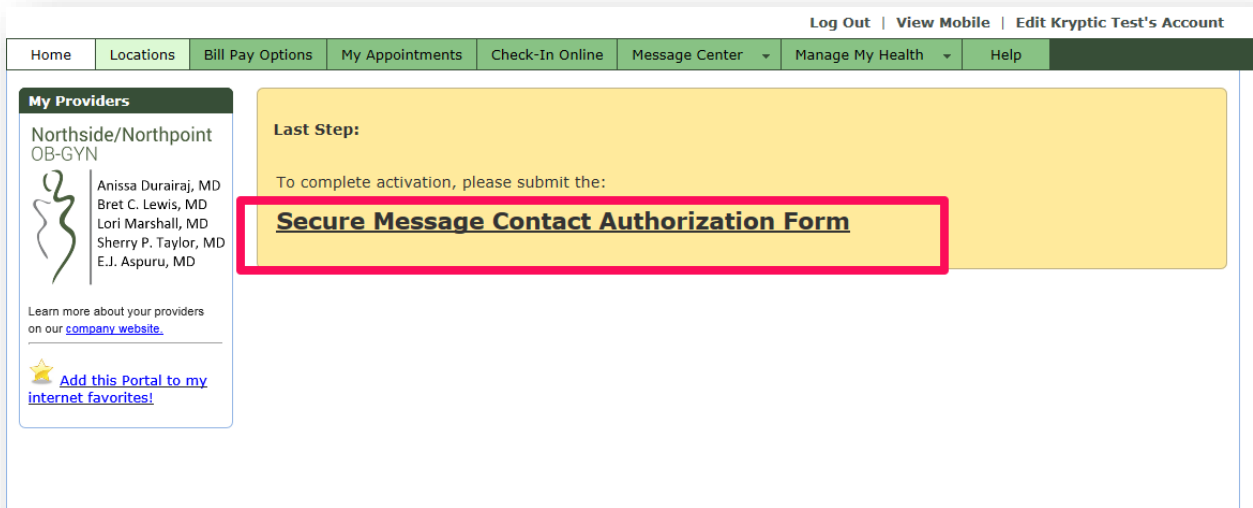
Log Out | View Mobile | Edit Kryptic Test's Account

Home | Locations | Bill Pay Options | My Appointments | Check-In Online | Message Center | Manage My Health | Help

My Providers

Northside/Northpoint OB-GYN

Anissa Durairaj, MD
Bret C. Lewis, MD
Lori Marshall, MD
Sherry P. Taylor, MD
E.J. Aspuru, MD

Learn more about your providers on our company website.

Add this Portal to my internet favorites!

Last Step:

To complete activation, please submit the:

Secure Message Contact Authorization Form